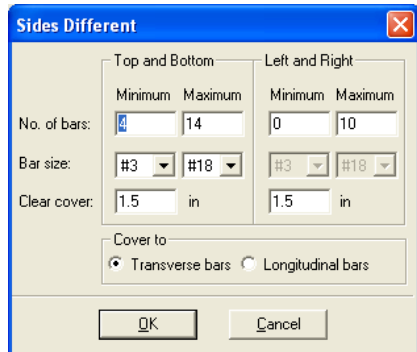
Sides Different

Top and Bottom

Minimum Maximum

No. of bars: 4 14

Bar size: #3 #18

Clear cover: 1.5 in

Left and Right

Minimum Maximum

0 10

#3 #18

1.5 in

Cover to

Transverse bars Longitudinal bars

OK

Cancel